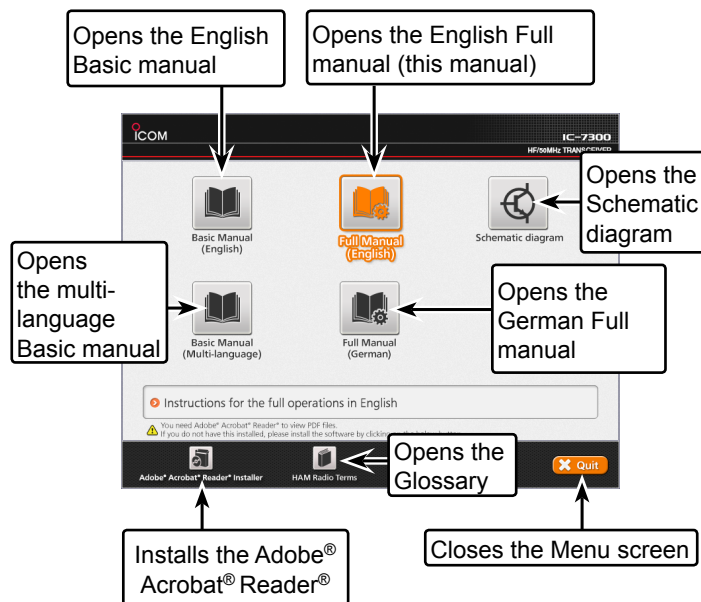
Opens the English Basic manual

Opens the English Full manual (this manual)

ICOM

IC-7300

HF/50MHz TRANSCEIVER

Basic Manual (English)

Full Manual (English)

Schematic diagram

Opens the Schematic diagram

Opens the multi-language Basic manual

Basic Manual (Multi-language)

Full Manual (German)

Opens the German Full manual

Instructions for the full operations in English

You need Adobe® Acrobat® Reader® to view PDF files. If you do not have this installed, please install the software by clicking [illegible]

Adobe® Acrobat® Reader® Installer

HAM Radio Terms

Opens the Glossary

Quit

Installs the Adobe® Acrobat® Reader®

Closes the Menu screen